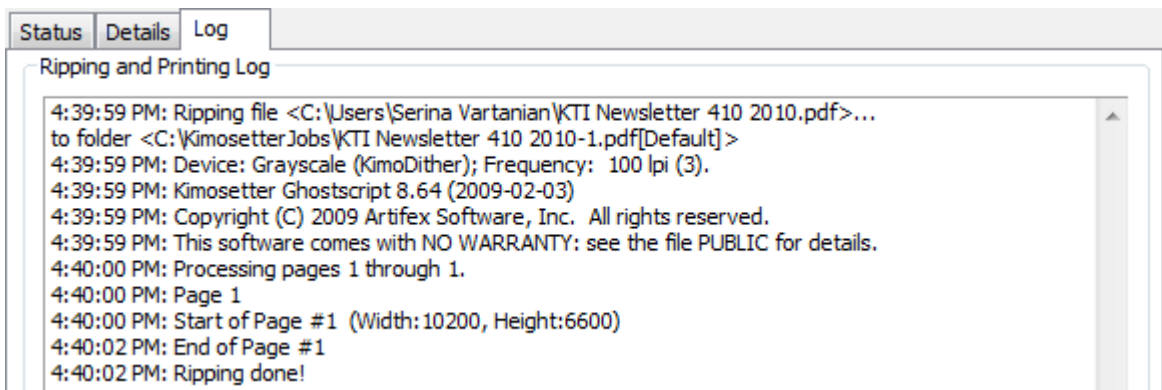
Status | Details | Log

Ripping and Printing Log

4:39:59 PM: Ripping file <C:\Users\Serina Vartanian\KTI Newsletter 410 2010.pdf>...
to folder <C:\KimosetterJobs\KTI Newsletter 410 2010-1.pdf[Default]>
4:39:59 PM: Device: Grayscale (KimoDither); Frequency: 100 lpi (3).
4:39:59 PM: Kimosetter Ghostscript 8.64 (2009-02-03)
4:39:59 PM: Copyright (C) 2009 Artifex Software, Inc. All rights reserved.
4:39:59 PM: This software comes with NO WARRANTY: see the file PUBLIC for details.
4:40:00 PM: Processing pages 1 through 1.
4:40:00 PM: Page 1
4:40:00 PM: Start of Page #1 (Width:10200, Height:6600)
4:40:02 PM: End of Page #1
4:40:02 PM: Ripping done!